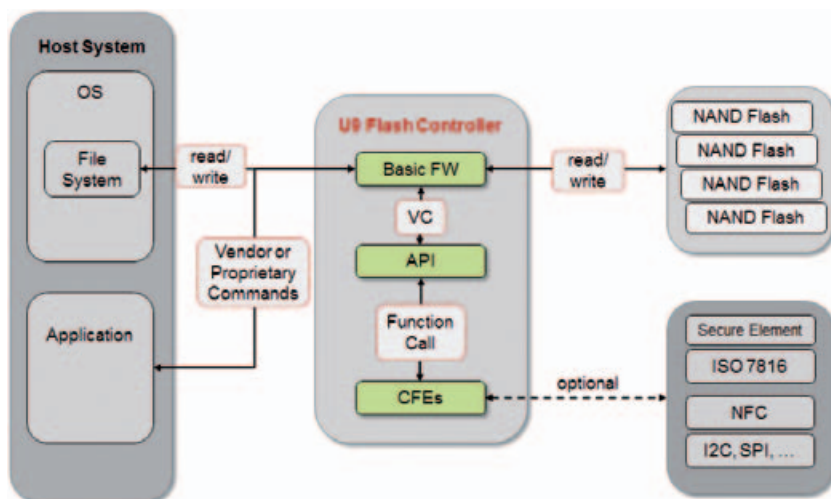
Host System

OS

File System

Application

read/ write

Vendor or Proprietary Commands

U9 Flash Controller

Basic FW

VC

API

Function Call

CFEs

read/ write

NAND Flash

NAND Flash

NAND Flash

NAND Flash

optional

Secure Element

ISO 7816

NFC

I2C, SPI, ...